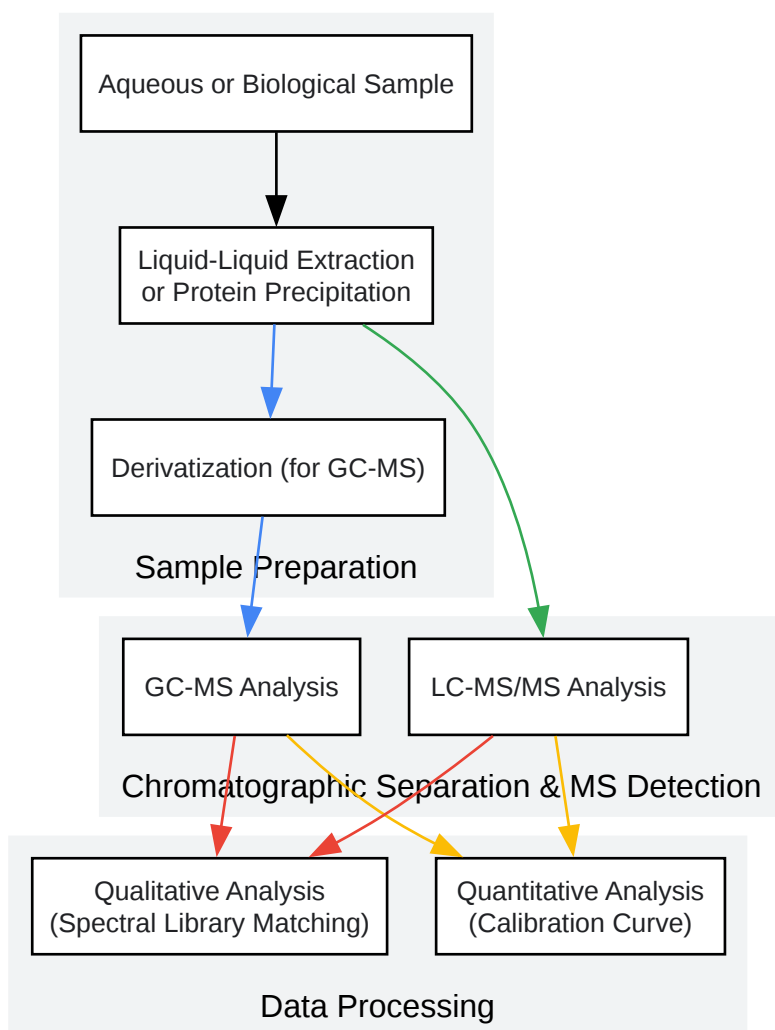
Aqueous or Biological Sample

Liquid-Liquid Extraction or Protein Precipitation

Derivatization (for GC-MS)

Sample Preparation

GC-MS Analysis

LC-MS/MS Analysis

Chromatographic Separation & MS Detection

Qualitative Analysis (Spectral Library Matching)

Quantitative Analysis (Calibration Curve)

Data Processing